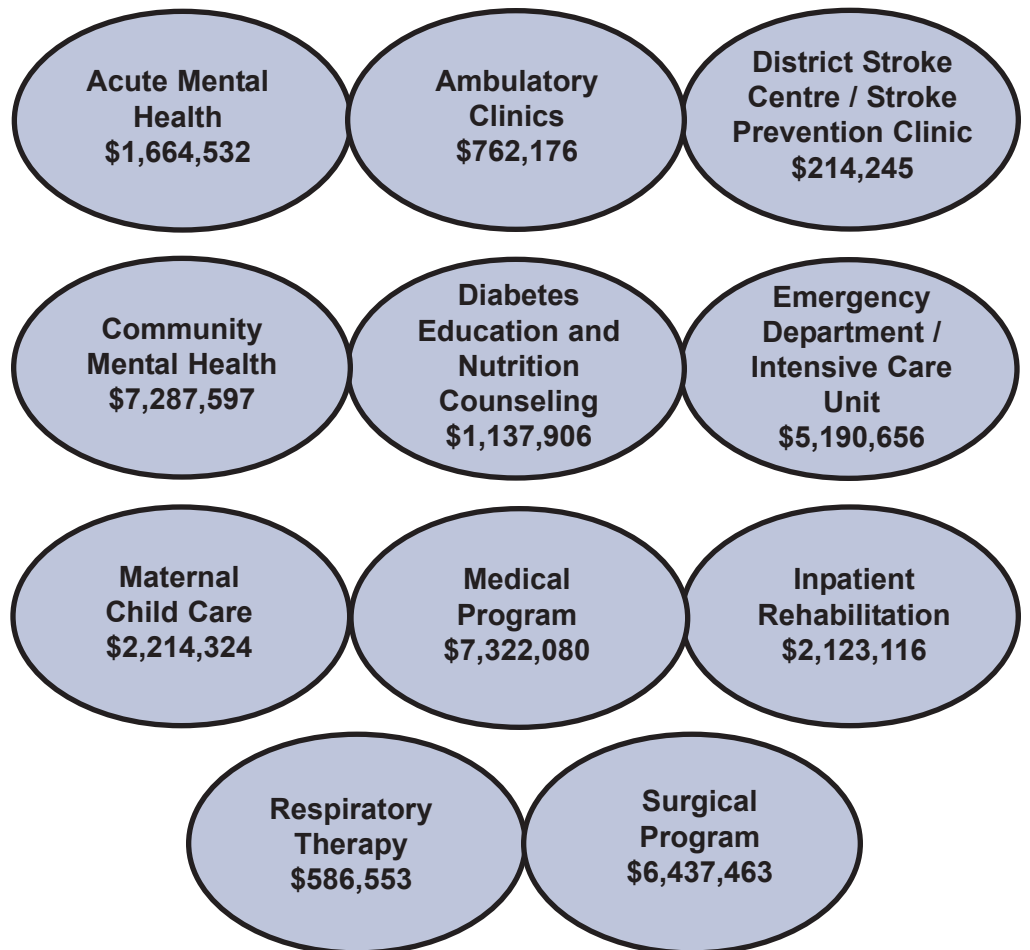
Acute Mental Health
$1,664,532

Ambulatory Clinics
$762,176

District Stroke Centre / Stroke Prevention Clinic
$214,245

Community Mental Health
$7,287,597

Diabetes Education and Nutrition Counseling
$1,137,906

Emergency Department / Intensive Care Unit
$5,190,656

Maternal Child Care
$2,214,324

Medical Program
$7,322,080

Inpatient Rehabilitation
$2,123,116

Respiratory Therapy
$586,553

Surgical Program
$6,437,463